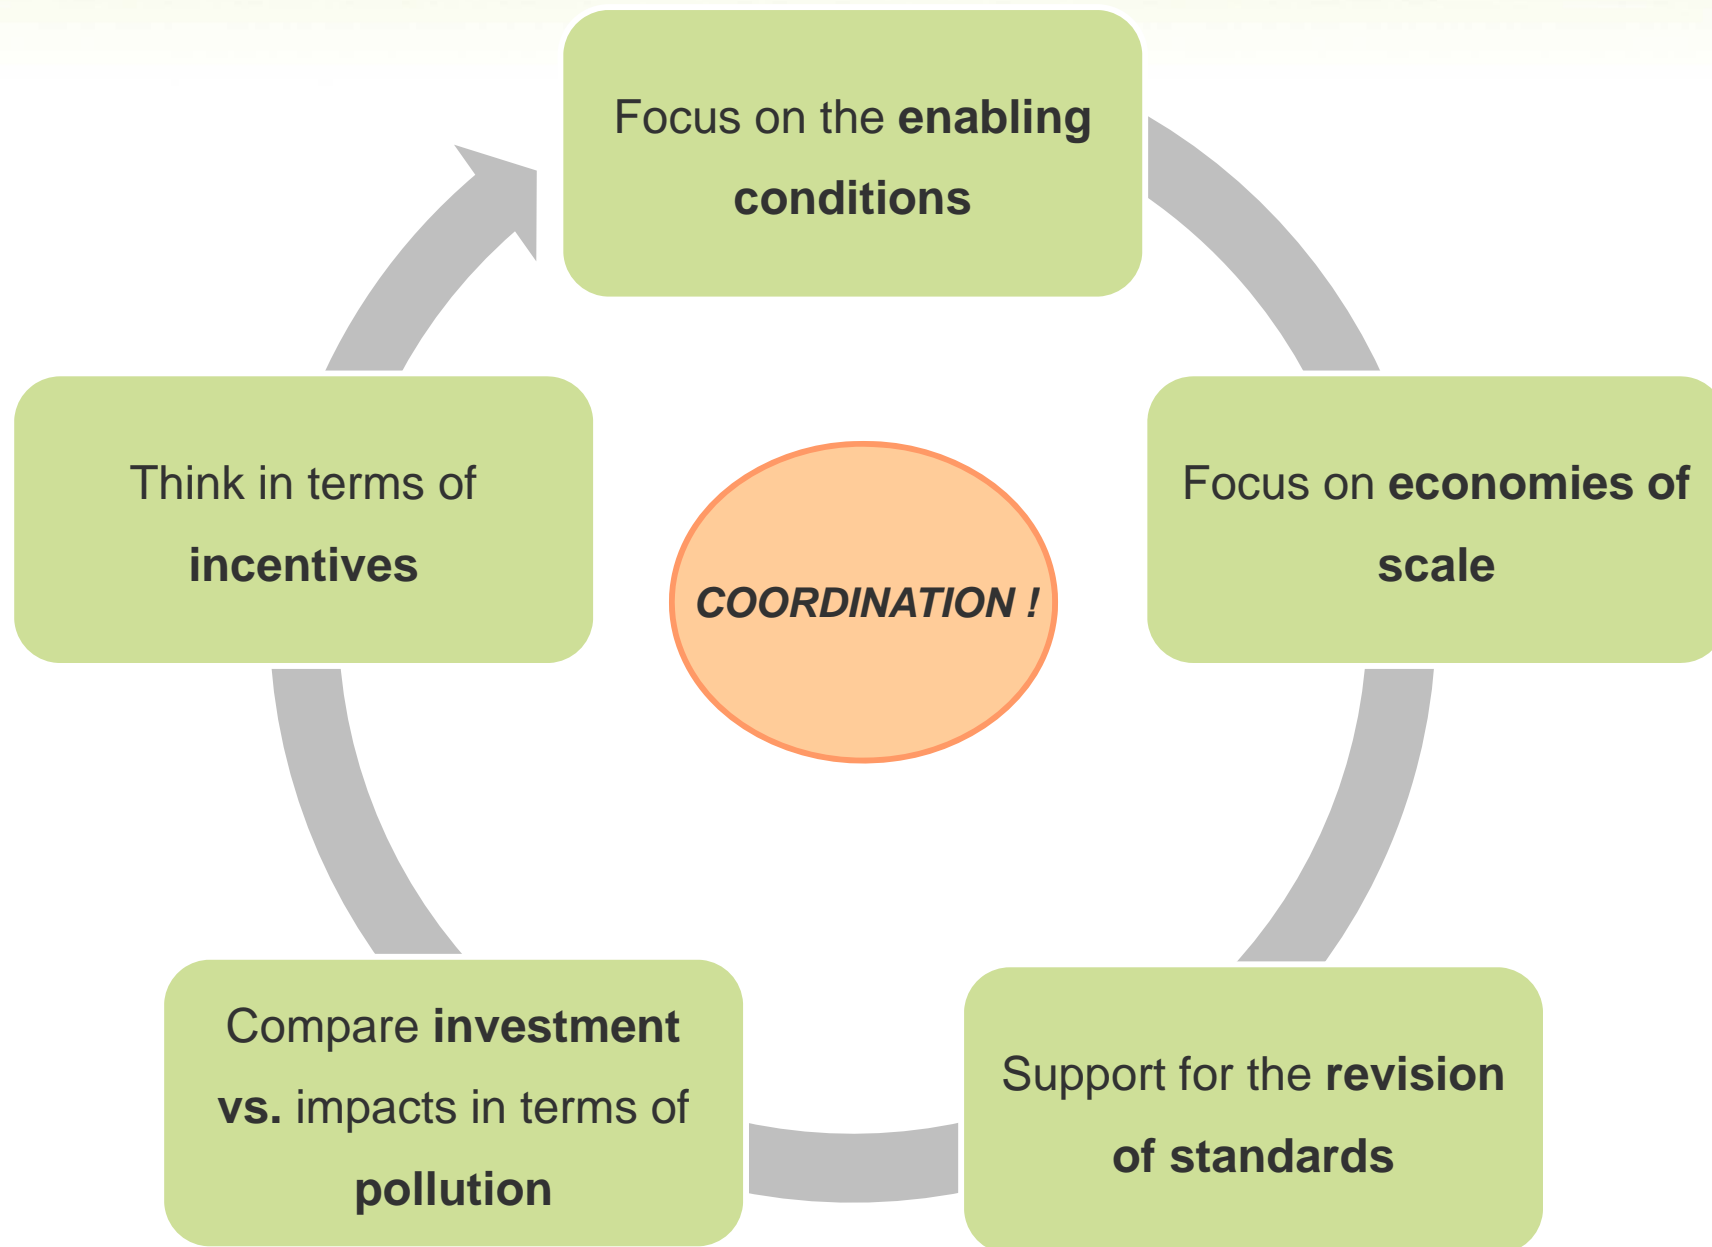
Focus on the **enabling conditions**

Focus on **economies of scale**

COORDINATION !

Support for the **revision of standards**

Compare **investment vs.** impacts in terms of **pollution**

Think in terms of **incentives**